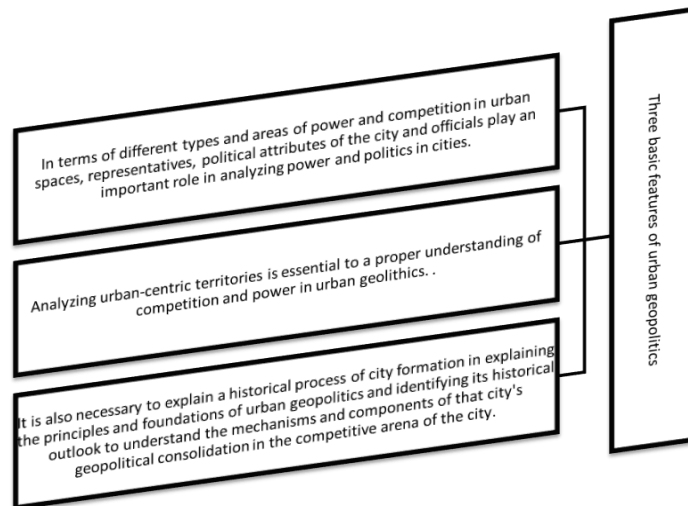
In terms of different types and areas of power and competition in urban spaces, representatives, political attributes of the city and officials play an important role in analyzing power and politics in cities.

Analyzing urban-centric territories is essential to a proper understanding of competition and power in urban geolithics. .

It is also necessary to explain a historical process of city formation in explaining the principles and foundations of urban geopolitics and identifying its historical outlook to understand the mechanisms and components of that city's geopolitical consolidation in the competitive arena of the city.

Three basic features of urban geopolitics